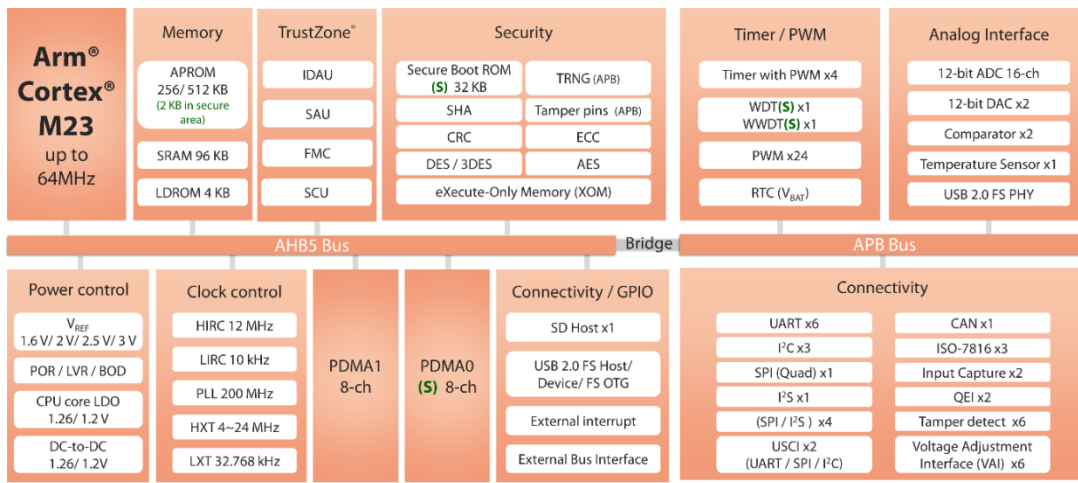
Arm® Cortex® M23 up to 64MHz

Memory
APROM 256/ 512 KB (2 KB in secure area)
SRAM 96 KB
LDROM 4 KB

TrustZone®
IDAU
SAU
FMC
SCU

Security
Secure Boot ROM (S) 32 KB
TRNG (APB)
SHA
Tamper pins (APB)
CRC
ECC
DES / 3DES
AES
eXecute-Only Memory (XOM)

Timer / PWM
Timer with PWM x4
WDT(S) x1
WWDT(S) x1
PWM x24
RTC ($V_{BAT}$)

Analog Interface
12-bit ADC 16-ch
12-bit DAC x2
Comparator x2
Temperature Sensor x1
USB 2.0 FS PHY

AHB5 Bus
Bridge
APB Bus

Power control
$V_{REF}$ 1.6 V/ 2 V/ 2.5 V/ 3 V
POR / LVR / BOD
CPU core LDO 1.26/ 1.2 V
DC-to-DC 1.26/ 1.2V

Clock control
HIRC 12 MHz
LIRC 10 kHz
PLL 200 MHz
HXT 4~24 MHz
LXT 32.768 kHz

PDMA1 8-ch

PDMA0 (S) 8-ch

Connectivity / GPIO
SD Host x1
USB 2.0 FS Host/ Device/ FS OTG
External interrupt
External Bus Interface

Connectivity
UART x6
$I^2C$ x3
SPI (Quad) x1
$I^2S$ x1
(SPI / $I^2S$ ) x4
USCI x2 (UART / SPI / $I^2C$)
CAN x1
ISO-7816 x3
Input Capture x2
QEI x2
Tamper detect x6
Voltage Adjustment Interface (VAI) x6